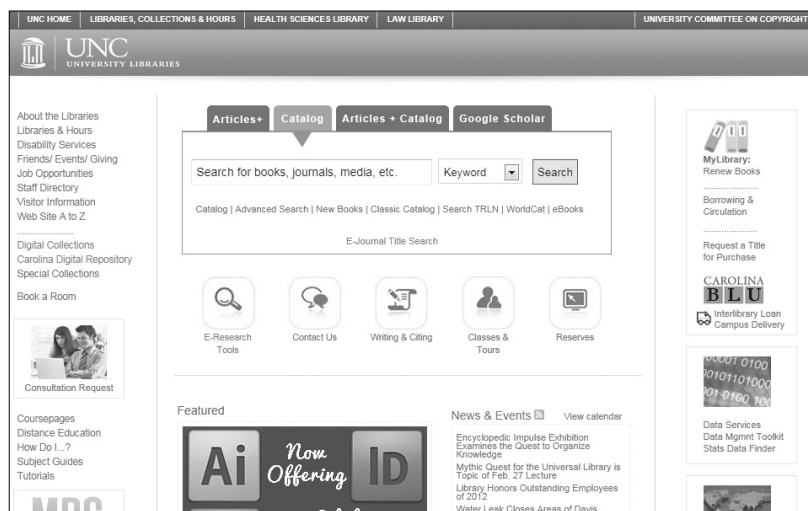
UNC HOME | LIBRARIES, COLLECTIONS & HOURS | HEALTH SCIENCES LIBRARY | LAW LIBRARY | UNIVERSITY COMMITTEE ON COPYRIGHT

UNC UNIVERSITY LIBRARIES

About the Libraries
Libraries & Hours
Disability Services
Friends/ Events/ Giving
Job Opportunities
Staff Directory
Visitor Information
Web Site A to Z

Digital Collections
Carolina Digital Repository
Special Collections

Book a Room

Consultation Request

Coursepages
Distance Education
How Do I...?
Subject Guides
Tutorials

Articles+ | Catalog | Articles + Catalog | Google Scholar

Search for books, journals, media, etc. | Keyword | Search

Catalog | Advanced Search | New Books | Classic Catalog | Search TRLN | WorldCat | eBooks

E-Journal Title Search

E-Research Tools
Contact Us
Writing & Citing
Classes & Tours
Reserves

Featured

Ai Now Offering ID

News & Events View calendar

Encyclopedic Impulse Exhibition Examines the Quest to Organize Knowledge
Mythic Quest for the Universal Library is Topic of Feb. 27 Lecture
Library Honors Outstanding Employees of 2012
Water Leak Closes Areas of Davis

MyLibrary: Renew Books

Borrowing & Circulation

Request a Title for Purchase

CAROLINA
B L U
Interlibrary Loan Campus Delivery

00001 0100
00101101000
01 0100 10

Data Services
Data Mgmnt Toolkit
Stats Data Finder